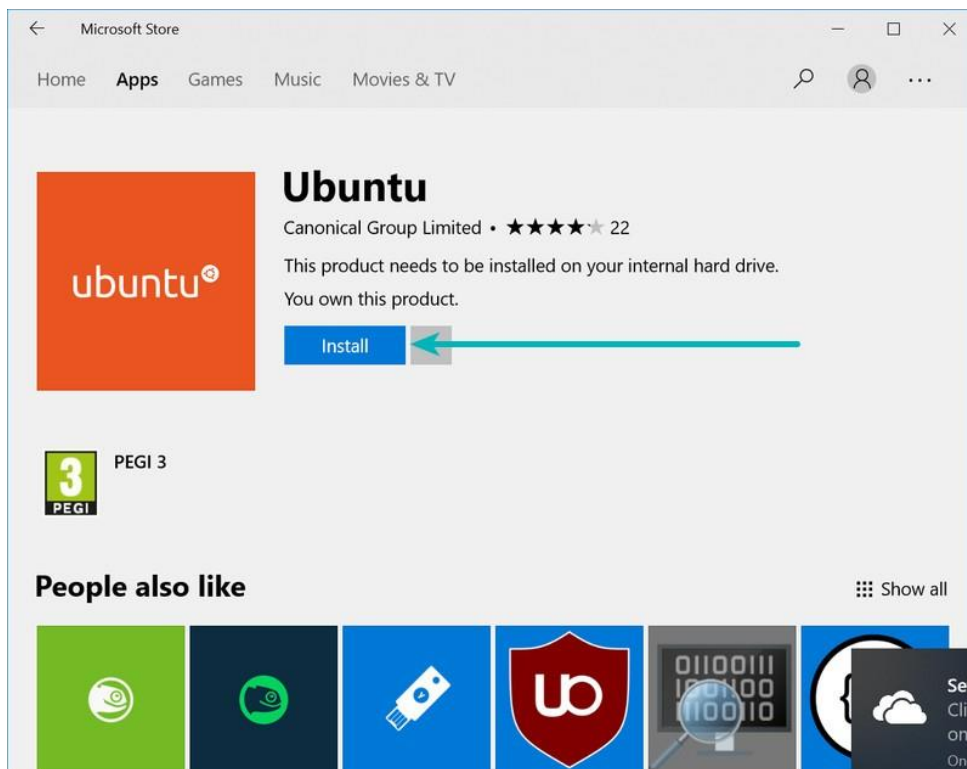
Microsoft Store

Home Apps Games Music Movies & TV

Ubuntu

Canonical Group Limited • ★★★★★ 22

This product needs to be installed on your internal hard drive.

You own this product.

Install

ubuntu

3 PEGI

PEGI 3

People also like

Show all

uo

01100111
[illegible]
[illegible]

Se
Cl
on
On